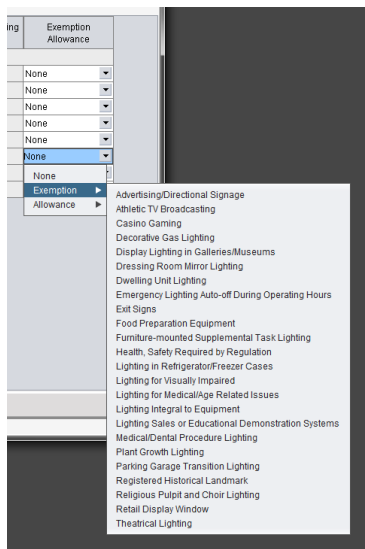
ing

Exemption Allowance

None
None
None
None
None
None

None
Exemption
Allowance

Advertising/Directional Signage
Athletic TV Broadcasting
Casino Gaming
Decorative Gas Lighting
Display Lighting in Galleries/Museums
Dressing Room Mirror Lighting
Dwelling Unit Lighting
Emergency Lighting Auto-off During Operating Hours
Exit Signs
Food Preparation Equipment
Furniture-mounted Supplemental Task Lighting
Health, Safety Required by Regulation
Lighting in Refrigerator/Freezer Cases
Lighting for Visually Impaired
Lighting for Medical/Age Related Issues
Lighting Integral to Equipment
Lighting Sales or Educational Demonstration Systems
Medical/Dental Procedure Lighting
Plant Growth Lighting
Parking Garage Transition Lighting
Registered Historical Landmark
Religious Pulpit and Choir Lighting
Retail Display Window
Theatrical Lighting